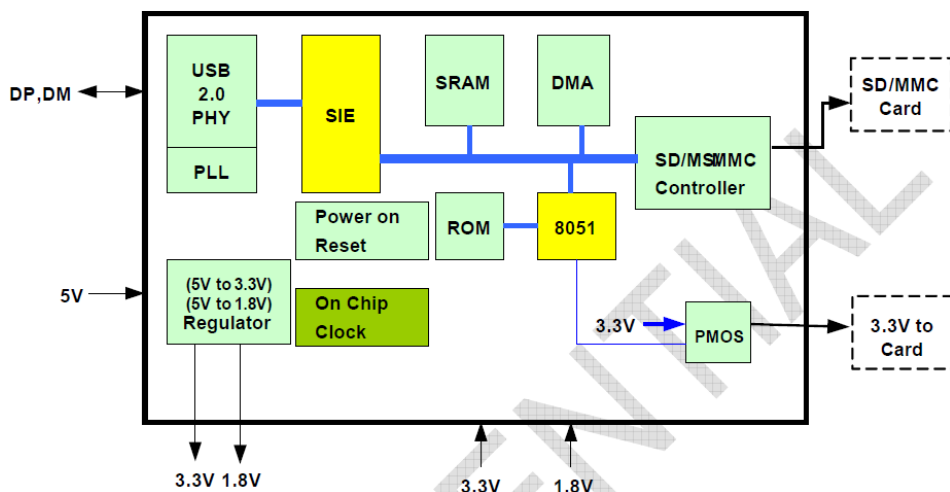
DP,DM

USB 2.0 PHY

PLL

SIE

SRAM

DMA

SD/MMC Card

SD/MS/MMC Controller

Power on Reset

ROM

8051

5V

(5V to 3.3V) (5V to 1.8V) Regulator

On Chip Clock

3.3V

PMOS

3.3V to Card

3.3V 1.8V

3.3V

1.8V

ENTIAL